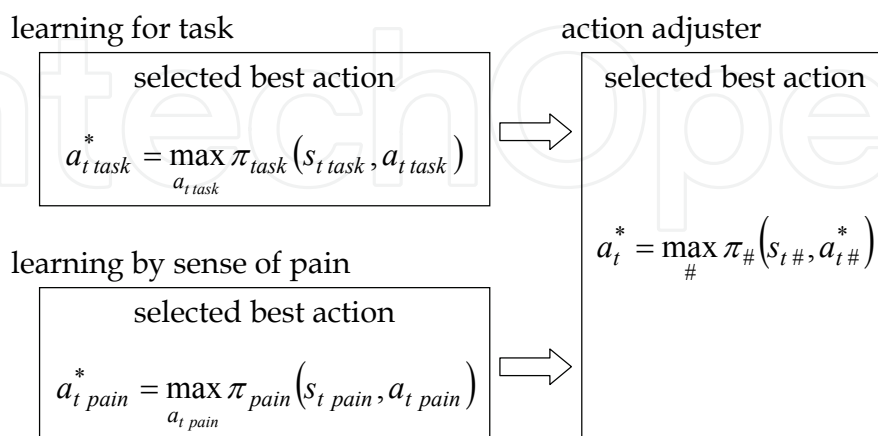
learning for task

selected best action

$a^*_{t\,task} = \max_{a_{t\,task}} \pi_{task}(s_{t\,task}, a_{t\,task})$

action adjuster

selected best action

$a^*_t = \max_{\#} \pi_{\#}(s_{t\,\#}, a^*_{t\,\#})$

learning by sense of pain

selected best action

$a^*_{t\,pain} = \max_{a_{t\,pain}} \pi_{pain}(s_{t\,pain}, a_{t\,pain})$